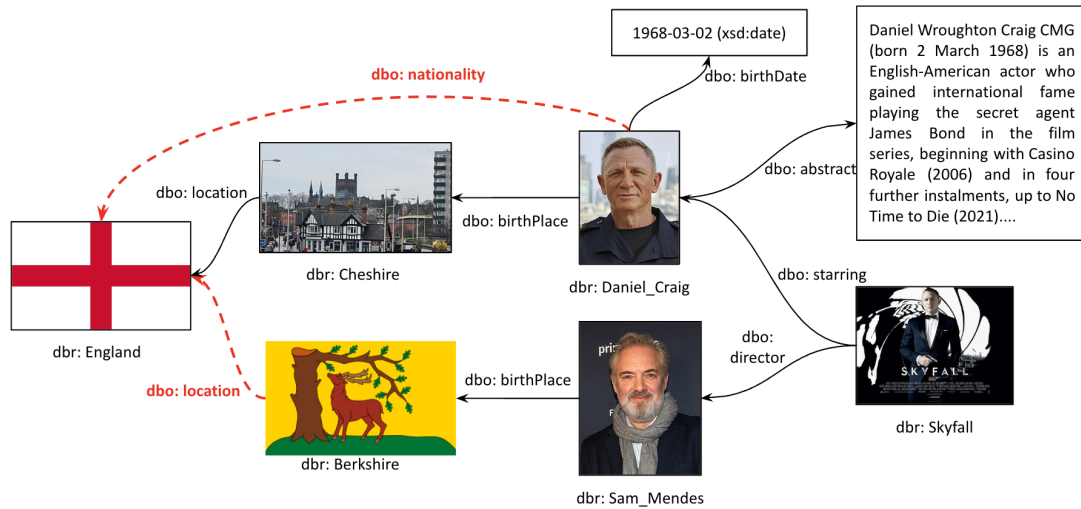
1968-03-02 (xsd:date)

Daniel Wroughton Craig CMG (born 2 March 1968) is an English-American actor who gained international fame playing the secret agent James Bond in the film series, beginning with Casino Royale (2006) and in four further instalments, up to No Time to Die (2021)....

dbo: nationality

dbo: birthDate

dbo: abstract

dbo: location

dbo: birthPlace

dbr: Cheshire

dbr: Daniel_Craig

dbo: starring

dbr: England

dbo: director

dbo: location

dbo: birthPlace

SKYFALL

dbr: Berkshire

dbr: Skyfall

dbr: Sam_Mendes